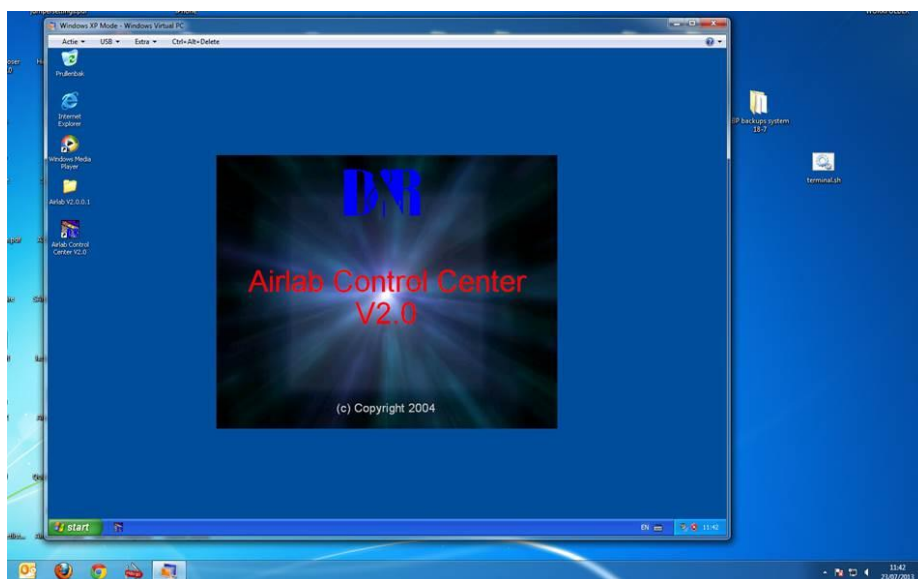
Windows XP Mode - Windows Virtual PC

Actie ▾ USB ▾ Extra ▾ Ctrl+Alt+Delete

Prullenbak

Internet Explorer

Windows Media Player

Airlab V2.0.0.1

Airlab Control Center V2.0

DNR

Airlab Control Center V2.0

(c) Copyright 2004

start

EN

11:42

XP backups system 18-7

terminal.sh

11:42